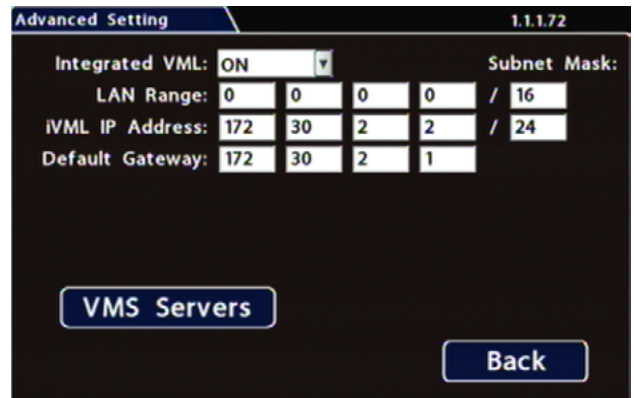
Advanced Setting

1.1.1.72

Integrated VML: ON

Subnet Mask:

| | | | | | |
|---|---|---|---|---|---|
| LAN Range: | 0 | 0 | 0 | 0 | / 16 |
| iVML IP Address: | 172 | 30 | 2 | 2 | / 24 |
| Default Gateway: | 172 | 30 | 2 | 1 | |

VMS Servers

Back